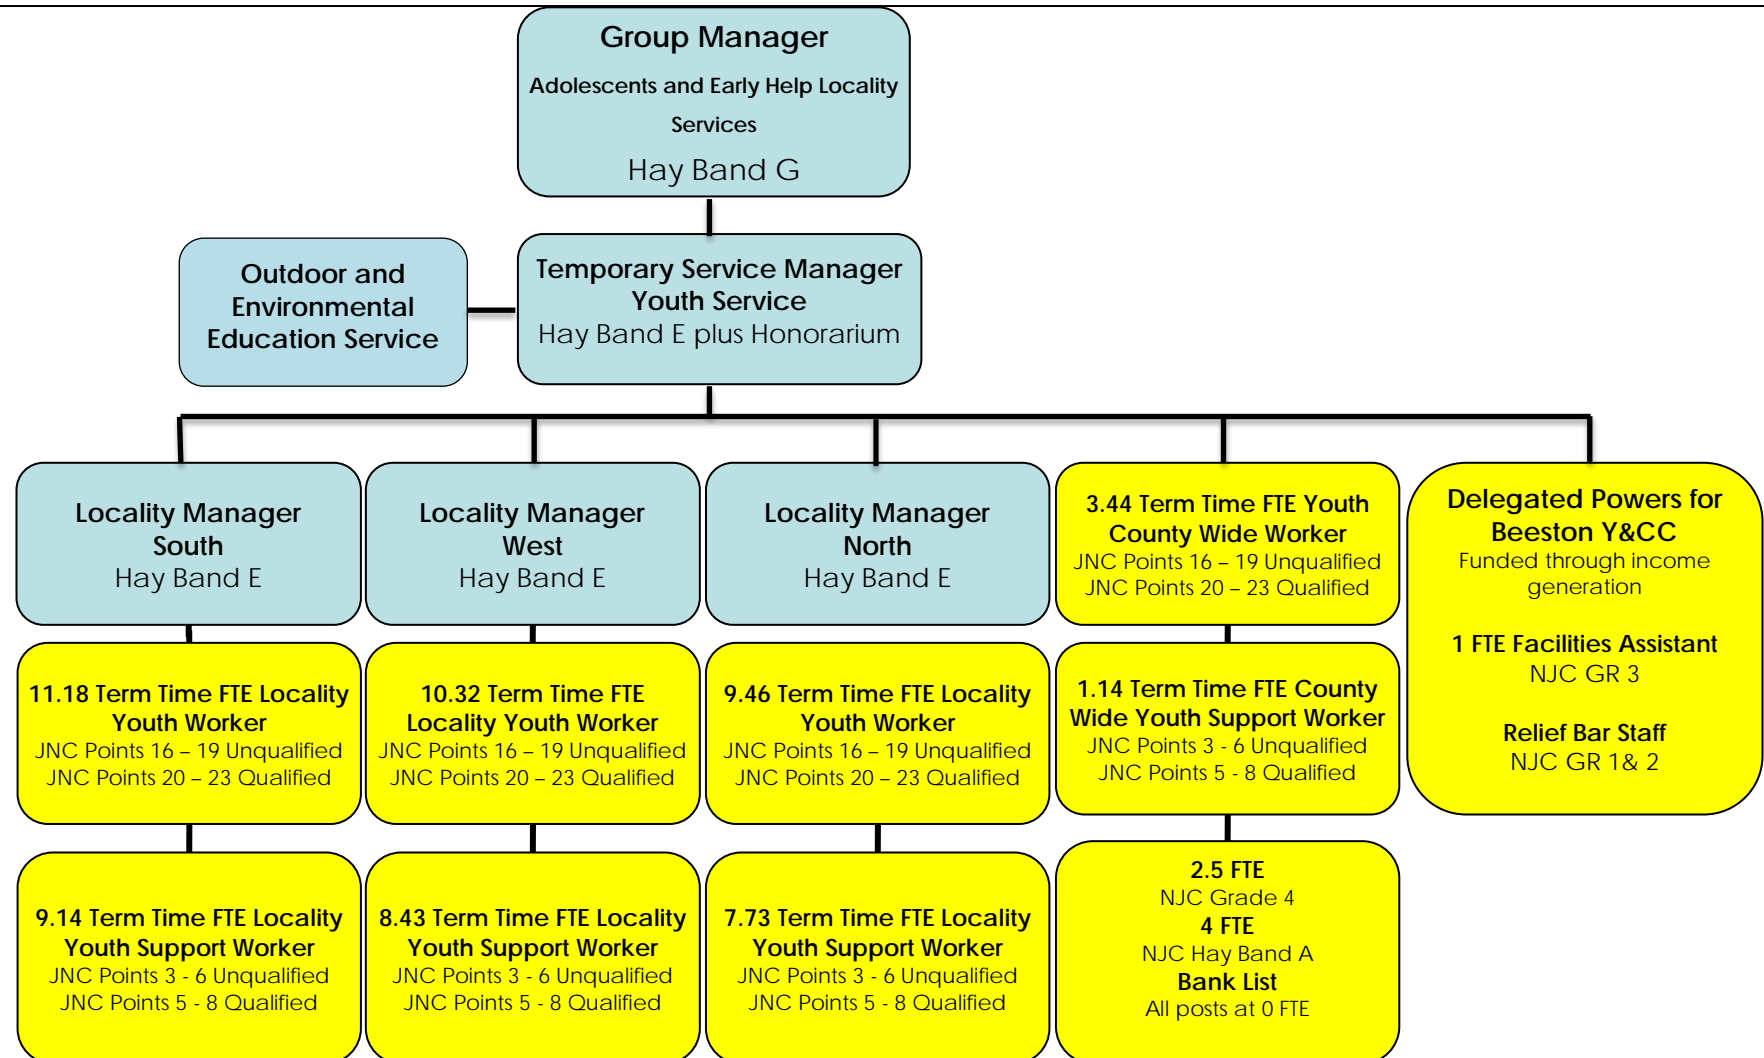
Group Manager
Adolescents and Early Help Locality Services
Hay Band G

Outdoor and Environmental Education Service

Temporary Service Manager Youth Service
Hay Band E plus Honorarium

Locality Manager South
Hay Band E

Locality Manager West
Hay Band E

Locality Manager North
Hay Band E

3.44 Term Time FTE Youth County Wide Worker
JNC Points 16 – 19 Unqualified
JNC Points 20 – 23 Qualified

Delegated Powers for Beeston Y&CC
Funded through income generation

1 FTE Facilities Assistant
NJC GR 3

Relief Bar Staff
NJC GR 1& 2

11.18 Term Time FTE Locality Youth Worker
JNC Points 16 – 19 Unqualified
JNC Points 20 – 23 Qualified

10.32 Term Time FTE Locality Youth Worker
JNC Points 16 – 19 Unqualified
JNC Points 20 – 23 Qualified

9.46 Term Time FTE Locality Youth Worker
JNC Points 16 – 19 Unqualified
JNC Points 20 – 23 Qualified

1.14 Term Time FTE County Wide Youth Support Worker
JNC Points 3 - 6 Unqualified
JNC Points 5 - 8 Qualified

9.14 Term Time FTE Locality Youth Support Worker
JNC Points 3 - 6 Unqualified
JNC Points 5 - 8 Qualified

8.43 Term Time FTE Locality Youth Support Worker
JNC Points 3 - 6 Unqualified
JNC Points 5 - 8 Qualified

7.73 Term Time FTE Locality Youth Support Worker
JNC Points 3 - 6 Unqualified
JNC Points 5 - 8 Qualified

2.5 FTE
NJC Grade 4
4 FTE
NJC Hay Band A
Bank List
All posts at 0 FTE